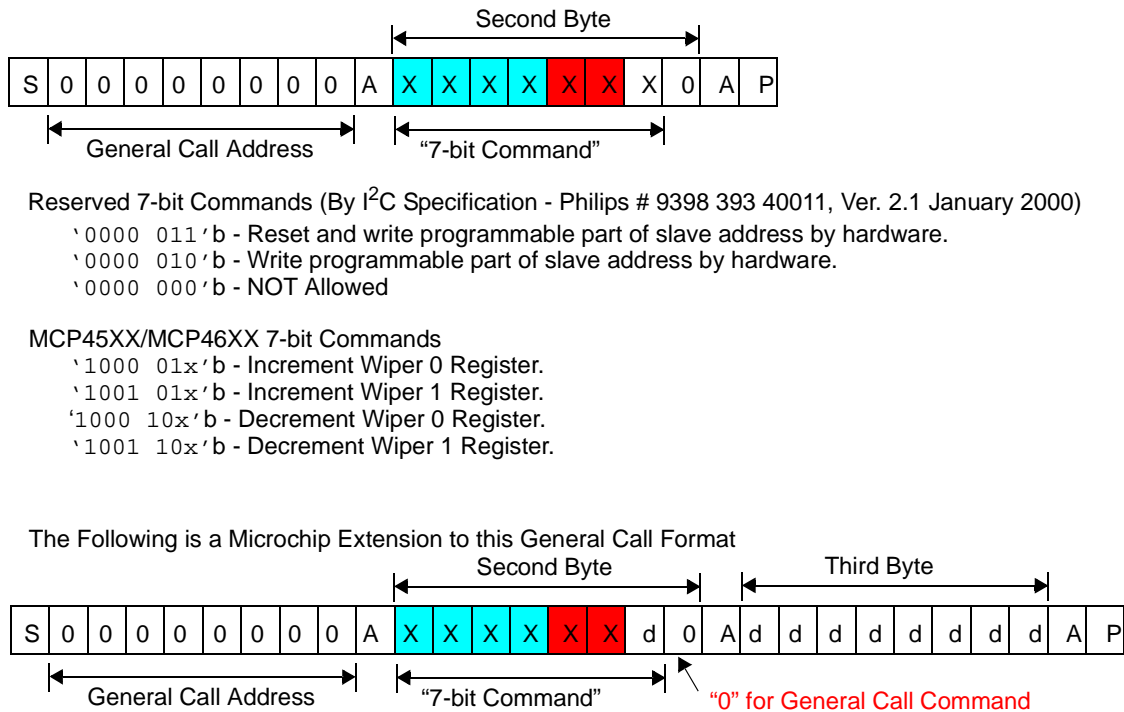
Second Byte

| S | 0 | 0 | 0 | 0 | 0 | 0 | 0 | 0 | A | X | X | X | X | X | X | X | 0 | A | P |
|---|---|---|---|---|---|---|---|---|---|---|---|---|---|---|---|---|---|---|---|

General Call Address

“7-bit Command”

Reserved 7-bit Commands (By I$^2$C Specification - Philips # 9398 393 40011, Ver. 2.1 January 2000)

‘0000 011’b - Reset and write programmable part of slave address by hardware.
‘0000 010’b - Write programmable part of slave address by hardware.
‘0000 000’b - NOT Allowed

MCP45XX/MCP46XX 7-bit Commands

‘1000 01x’b - Increment Wiper 0 Register.
‘1001 01x’b - Increment Wiper 1 Register.
‘1000 10x’b - Decrement Wiper 0 Register.
‘1001 10x’b - Decrement Wiper 1 Register.

The Following is a Microchip Extension to this General Call Format

Second Byte

Third Byte

| S | 0 | 0 | 0 | 0 | 0 | 0 | 0 | 0 | A | X | X | X | X | X | X | d | 0 | A | d | d | d | d | d | d | d | d | A | P |
|---|---|---|---|---|---|---|---|---|---|---|---|---|---|---|---|---|---|---|---|---|---|---|---|---|---|---|---|---|

General Call Address

“7-bit Command”

“0” for General Call Command